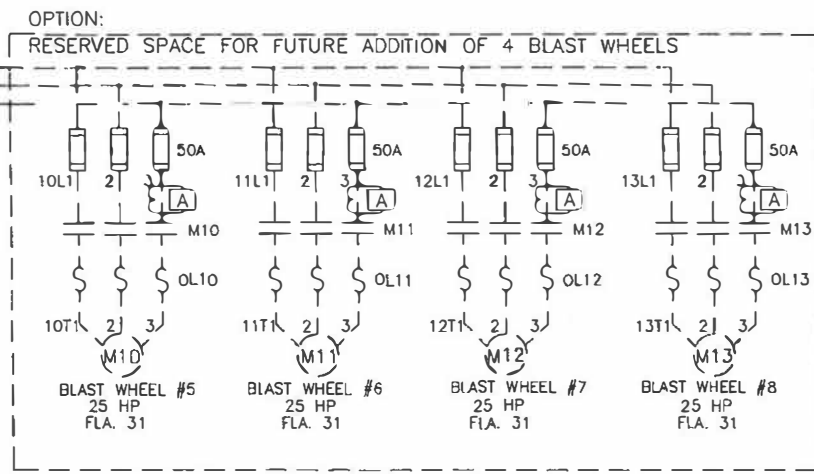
OPTION:
RESERVED SPACE FOR FUTURE ADDITION OF 4 BLAST WHEELS

50A
10L1 2 3
A
M10
OL10
10T1 2 3
M10
BLAST WHEEL #5
25 HP
FLA. 31

50A
11L1 2 3
A
M11
OL11
11T1 2 3
M11
BLAST WHEEL #6
25 HP
FLA. 31

50A
12L1 2 3
A
M12
OL12
12T1 2 3
M12
BLAST WHEEL #7
25 HP
FLA. 31

50A
13L1 2 3
A
M13
OL13
13T1 2 3
M13
BLAST WHEEL #8
25 HP
FLA. 31